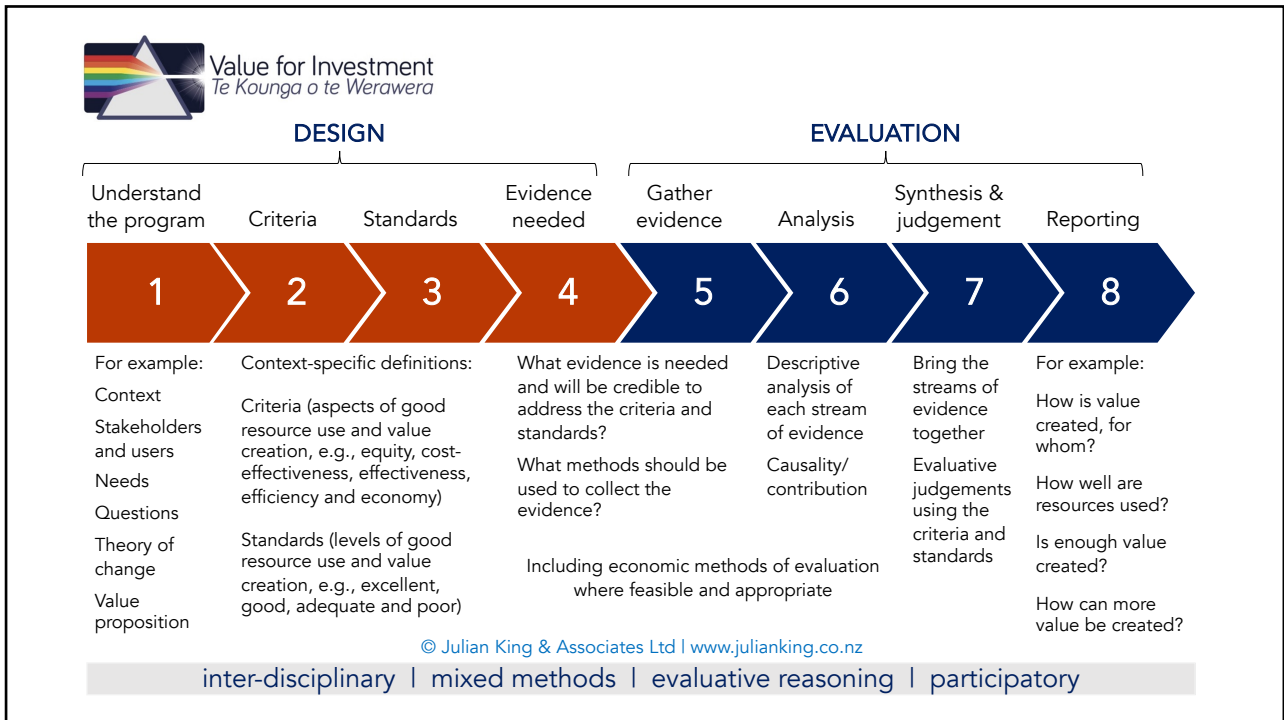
Value for Investment
Te Kounga o te Werawera

DESIGN

EVALUATION

Understand the program

Criteria

Standards

Evidence needed

Gather evidence

Analysis

Synthesis & judgement

Reporting

1

2

3

4

5

6

7

8

For example:

Context

Stakeholders and users

Needs

Questions

Theory of change

Value proposition

Context-specific definitions:

Criteria (aspects of good resource use and value creation, e.g., equity, cost-effectiveness, effectiveness, efficiency and economy)

Standards (levels of good resource use and value creation, e.g., excellent, good, adequate and poor)

What evidence is needed and will be credible to address the criteria and standards?

What methods should be used to collect the evidence?

Including economic methods of evaluation where feasible and appropriate

Descriptive analysis of each stream of evidence

Causality/ contribution

Bring the streams of evidence together

Evaluative judgements using the criteria and standards

For example:

How is value created, for whom?

How well are resources used?

Is enough value created?

How can more value be created?

© Julian King & Associates Ltd | www.julianking.co.nz

inter-disciplinary | mixed methods | evaluative reasoning | participatory